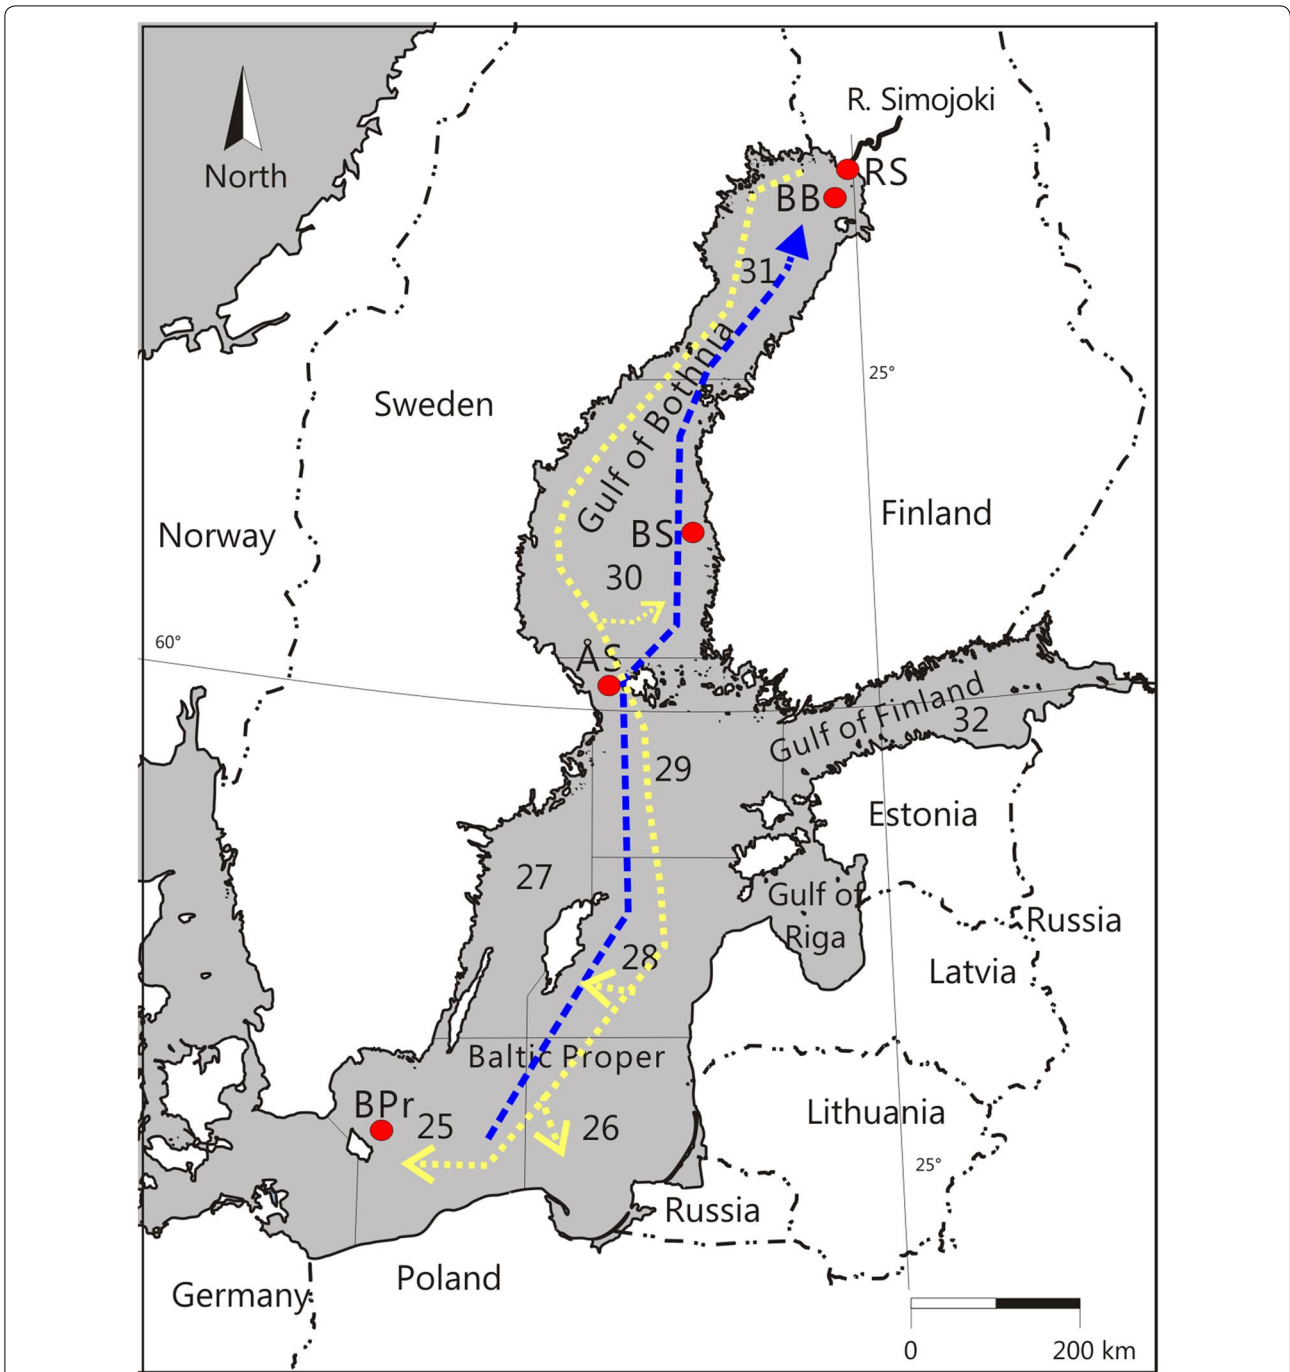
North
R. Simojoki
RS
BB
31
25°
Sweden
Gulf of Bothnia
Finland
Norway
BS
30
60°
ÅS
Gulf of Finland
32
29
Estonia
27
Gulf of Riga
Russia
28
Latvia
Baltic Proper
BPr
25
26
Lithuania
25°
Russia
Poland
Germany
0
200 km